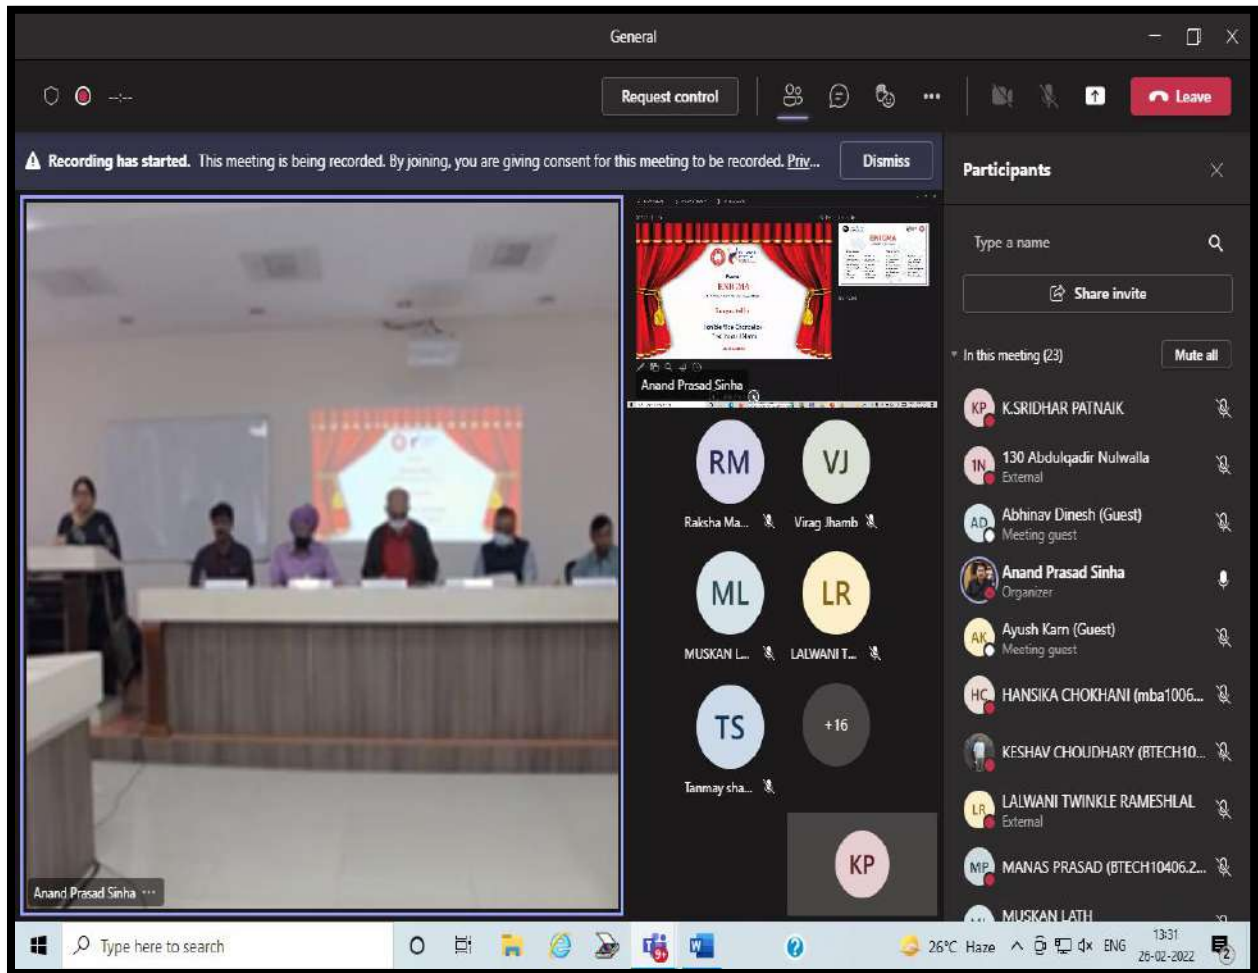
General

Request control

Leave

Recording has started. This meeting is being recorded. By joining, you are giving consent for this meeting to be recorded. Priv...

Dismiss

Participants

Type a name

Share invite

In this meeting (23)

Mute all

KP K.SRIDHAR PATNAIK

1N 130 Abdulqadir Nulwalla
External

AD Abhinav Dinesh (Guest)
Meeting guest

Anand Prasad Sinha
Organizer

AK Ayush Karn (Guest)
Meeting guest

HC HANSIKA CHOKHANI (mba1006...

KESHAV CHOUDHARY (BTECH10...

LR LALWANI TWINKLE RAMESHLAL
External

MP MANAS PRASAD (BTECH10406.2...

MUSKAN LATH

ENIGMA

Anand Prasad Sinha

RM
Raksha Ma...

VJ
Virag Jhamb

ML
MUSKAN L...

LR
LALWANI T...

TS
Tanmay sha...

+16

KP

Anand Prasad Sinha

Type here to search

26°C Haze ENG 13:31 26-02-2022

2